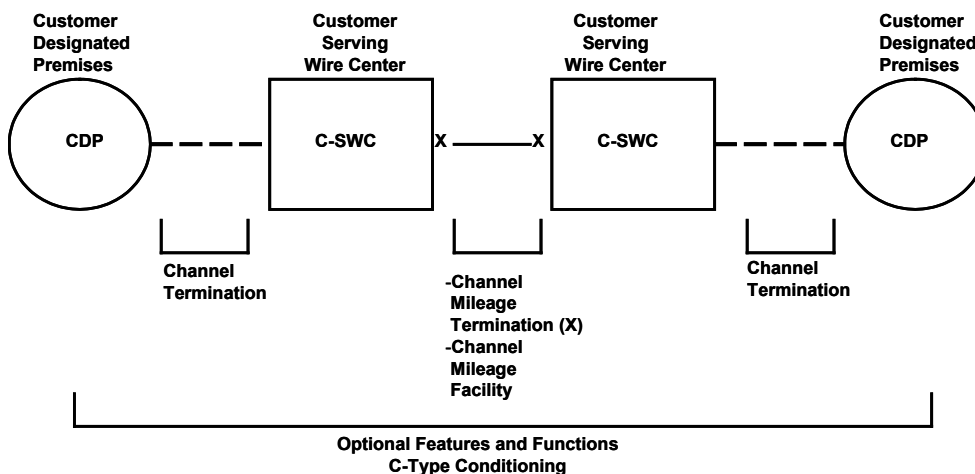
Customer Designated Premises

Customer Serving Wire Center

Customer Serving Wire Center

Customer Designated Premises

CDP

C-SWC

X

X

C-SWC

CDP

Channel Termination

-Channel Mileage Termination (X)
-Channel Mileage Facility

Channel Termination

Optional Features and Functions
C-Type Conditioning